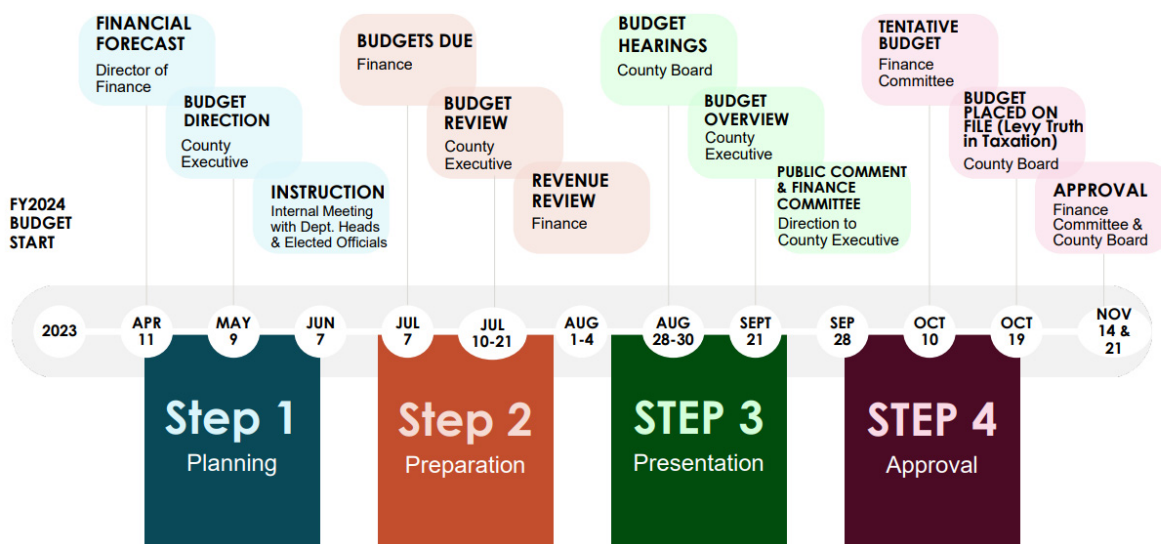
FY2024 BUDGET START

FINANCIAL FORECAST
Director of Finance

BUDGET DIRECTION
County Executive

INSTRUCTION
Internal Meeting with Dept. Heads & Elected Officials

BUDGETS DUE
Finance

BUDGET REVIEW
County Executive

REVENUE REVIEW
Finance

BUDGET HEARINGS
County Board

BUDGET OVERVIEW
County Executive

PUBLIC COMMENT & FINANCE COMMITTEE
Direction to County Executive

TENTATIVE BUDGET
Finance Committee

BUDGET PLACED ON FILE (Levy Truth in Taxation)
County Board

APPROVAL
Finance Committee & County Board

2023
APR 11
MAY 9
JUN 7
JUL 7
JUL 10-21
AUG 1-4
AUG 28-30
SEPT 21
SEP 28
OCT 10
OCT 19
NOV 14 & 21

Step 1
Planning

Step 2
Preparation

STEP 3
Presentation

STEP 4
Approval